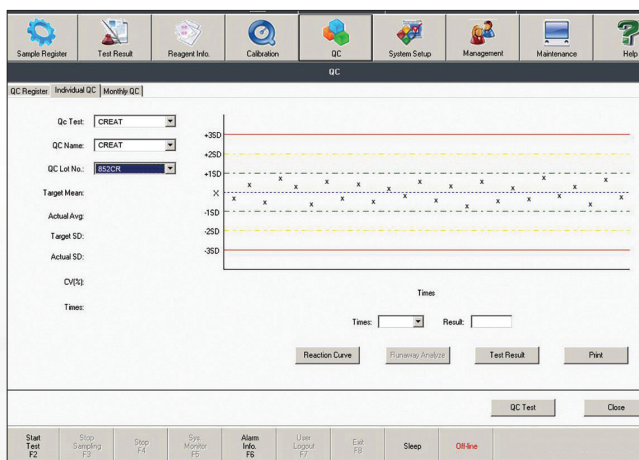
Sample Register
Test Result
Reagent Info.
Calibration
QC
System Setup
Management
Maintenance
Help

QC

QC Register
Individual QC
Monthly QC

Qc Test: CREAT
QC Name: CREAT
QC Lot No.: 852CR
Target Mean:
Actual Avg:
Target SD:
Actual SD:
CV(%):
Times:

+3SD
+2SD
+1SD
X
-1SD
-2SD
-3SD

Times

Times:
Result:

Reaction Curve
Runaway Analyze
Test Result
Print

QC Test
Close

Start Test F2
Stop Sampling F3
Stop F4
Sys Monitor F5
Alarm Info. F6
User Logout F7
Exit F8
Sleep
Off-line